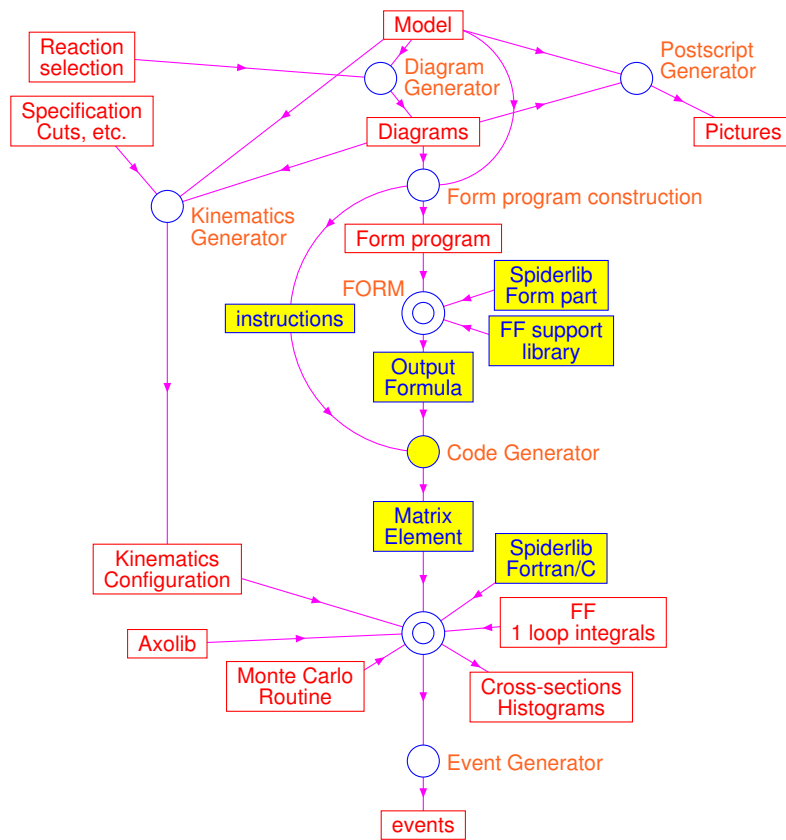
Model

Reaction selection

Diagram Generator

Postscript Generator

Specification Cuts, etc.

Diagrams

Pictures

Kinematics Generator

Form program construction

Form program

FORM

Spiderlib Form part

instructions

FF support library

Output Formula

Code Generator

Matrix Element

Spiderlib Fortran/C

Kinematics Configuration

FF 1 loop integrals

Axolib

Monte Carlo Routine

Cross-sections Histograms

Event Generator

events